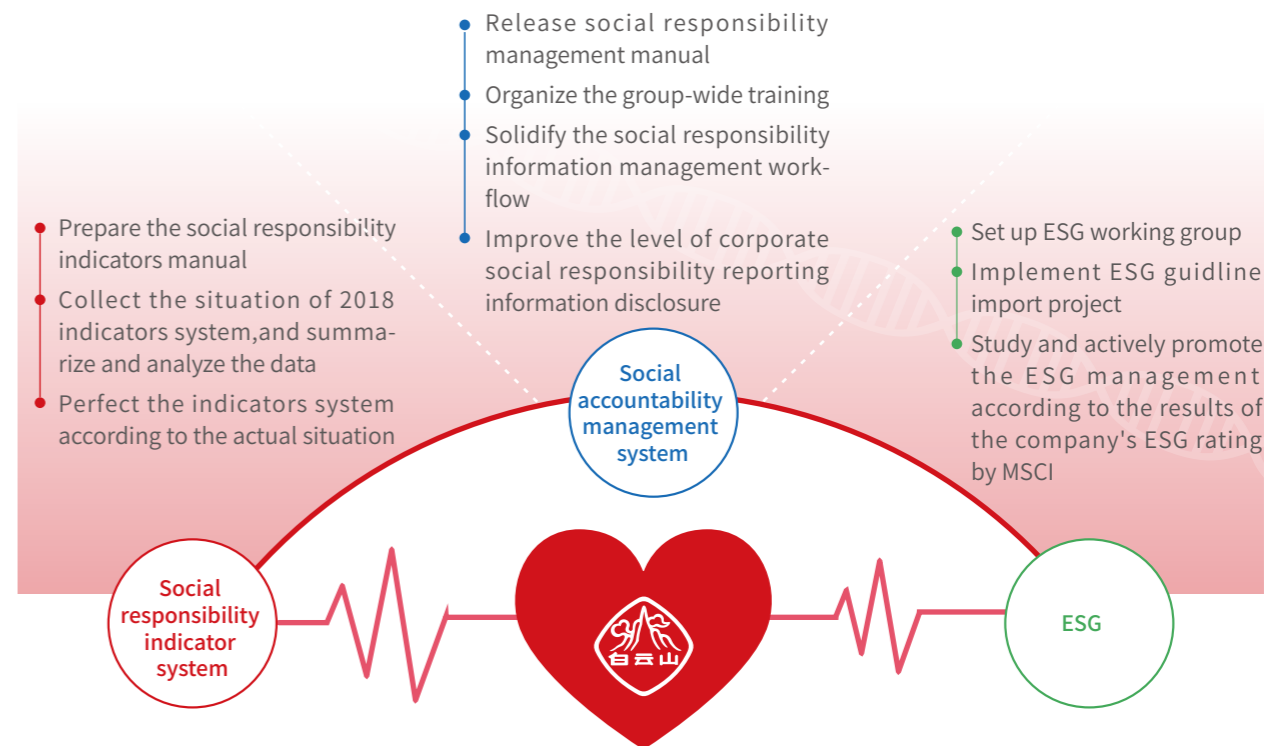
Release social responsibility management manual

Organize the group-wide training

Solidify the social responsibility information management workflow

Improve the level of corporate social responsibility reporting information disclosure

Prepare the social responsibility indicators manual

Collect the situation of 2018 indicators system,and summarize and analyze the data

Perfect the indicators system according to the actual situation

Set up ESG working group

Implement ESG guidline import project

Study and actively promote the ESG management according to the results of the company's ESG rating by MSCI

Social accountability management system

Social responsibility indicator system

白云山

ESG